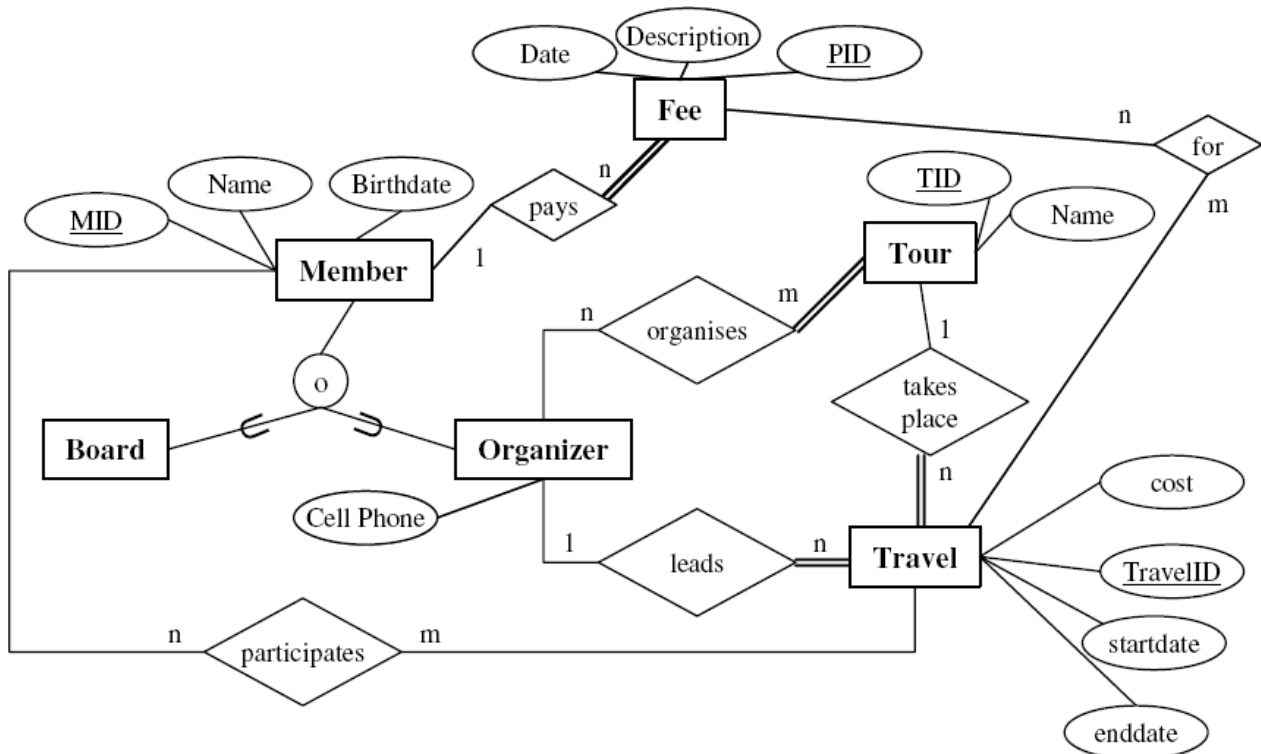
Description

Date

PID

Fee

n

for

n

m

Name

Birthdate

MID

pays

TID

Name

Member

1

Tour

m

n

organises

1

o

takes place

Board

Organizer

n

cost

Cell Phone

1

leads

n

Travel

TravelID

n

participates

m

startdate

enddate